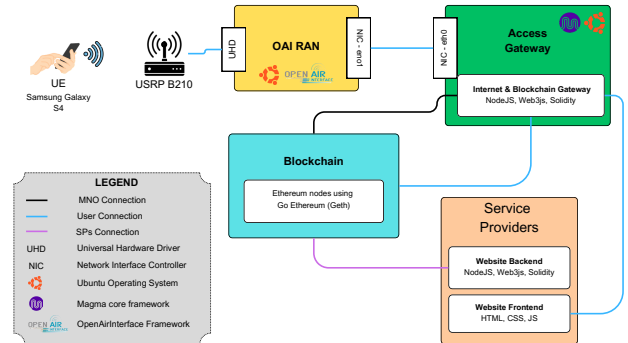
UE
Samsung Galaxy S4

USRP B210

UHD

OAI RAN

OPEN AIR INTERFACE

NIC - eno1

NIC - eth0

Access Gateway

Internet & Blockchain Gateway
NodeJS, Web3js, Solidity

Blockchain

Ethereum nodes using Go Ethereum (Geth)

Service Providers

Website Backend
NodeJS, Web3js, Solidity

Website Frontend
HTML, CSS, JS

LEGEND
MNO Connection
User Connection
SPs Connection
UHD Universal Hardware Driver
NIC Network Interface Controller
Ubuntu Operating System
Magma core framework
OPEN AIR INTERFACE OpenAirInterface Framework